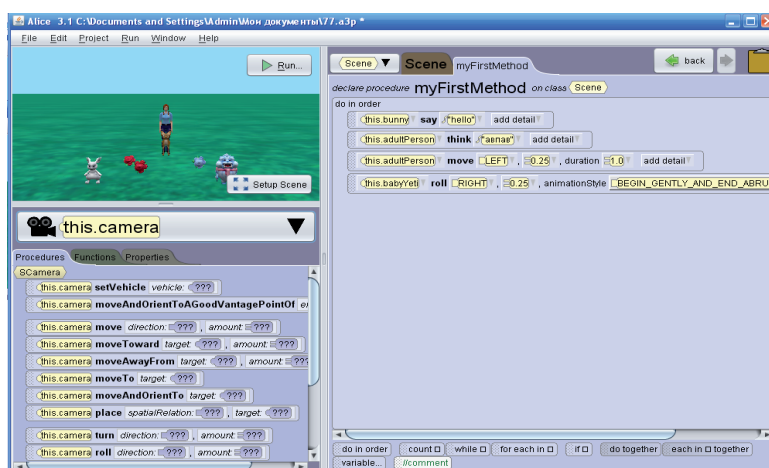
Alice 3.1 C:\Documents and Settings\Admin\Мои документы\77.a3p *

File Edit Project Run Window Help

Run...

Setup Scene

this.camera

Procedures Functions Properties

SCamera

this.camera setVehicle vehicle: ???

this.camera moveAndOrientToAGoodVantagePointOf

this.camera move direction: ??? , amount: ???

this.camera moveToward target: ??? , amount: ???

this.camera moveAwayFrom target: ??? , amount: ???

this.camera moveTo target: ???

this.camera moveAndOrientTo target: ???

this.camera place spatialRelation: ??? , target: ???

this.camera turn direction: ??? , amount: ???

this.camera roll direction: ??? , amount: ???

Scene Scene myFirstMethod

back

declare procedure myFirstMethod on class Scene

do in order

this.bunny say "hello" add detail

this.adultPerson think "аенаs" add detail

this.adultPerson move LEFT , 0.25 , duration 1.0 add detail

this.babyYeti roll RIGHT , 0.25 , animationStyle BEGIN_GENTLY_AND_END_ABRU

do in order count while for each in if do together each in together variable... //comment